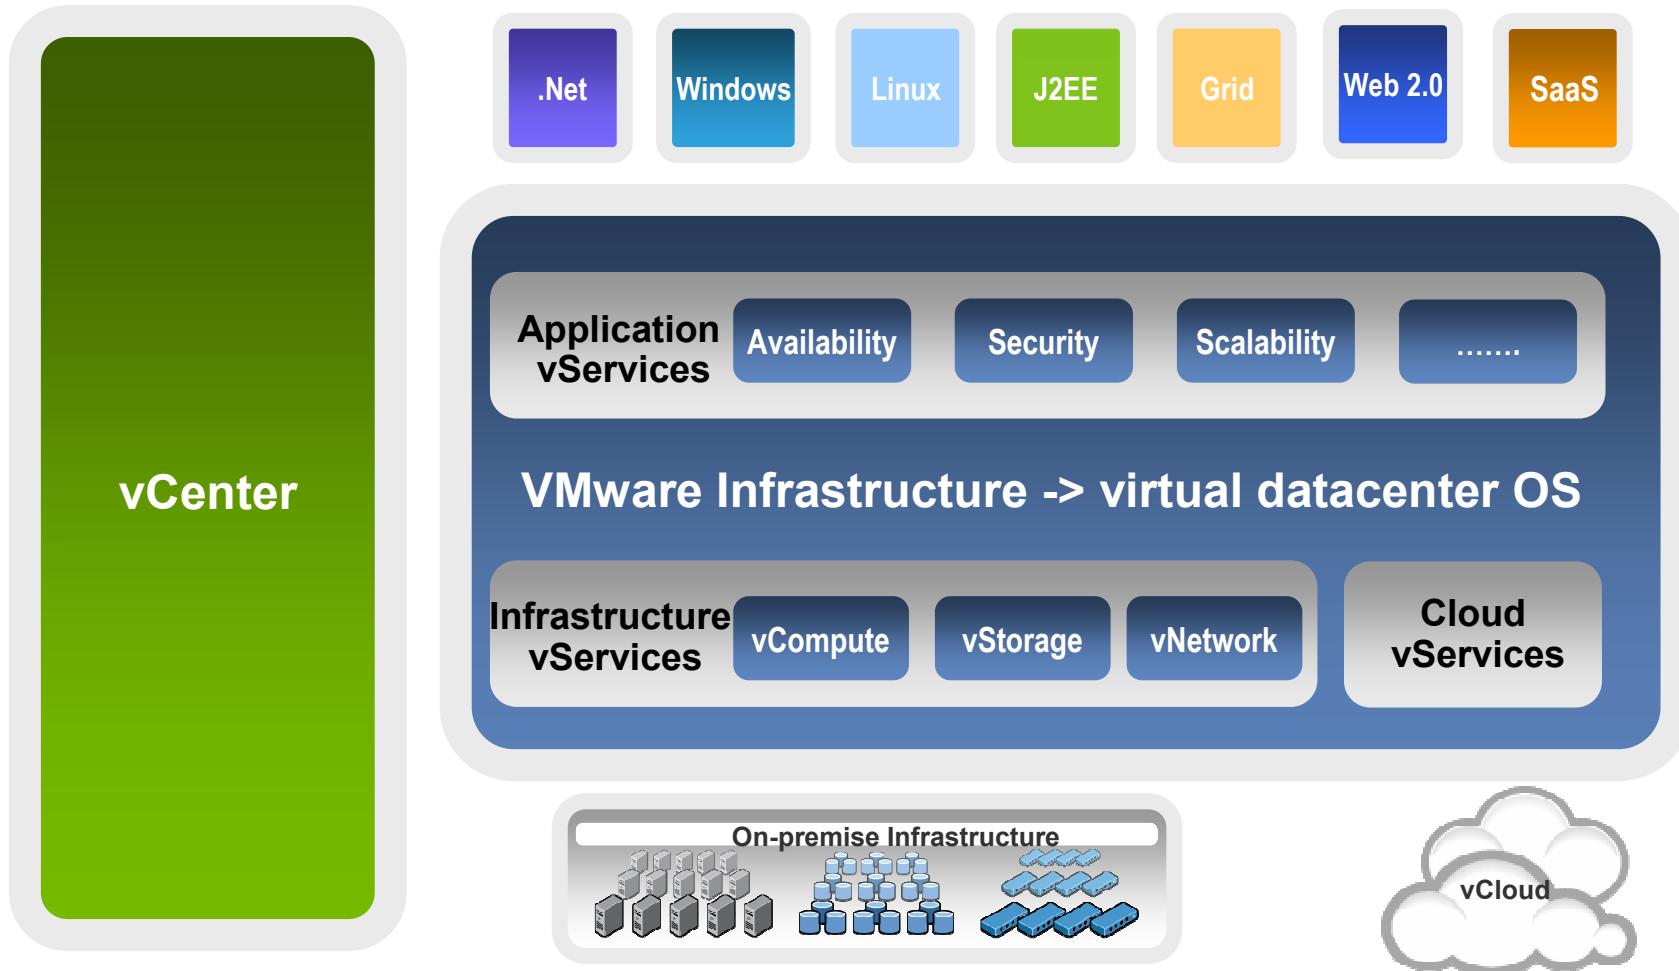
vCenter

.Net

Windows

Linux

J2EE

Grid

Web 2.0

SaaS

Application vServices

Availability

Security

Scalability

.......

VMware Infrastructure -> virtual datacenter OS

Infrastructure vServices

vCompute

vStorage

vNetwork

Cloud vServices

On-premise Infrastructure

vCloud